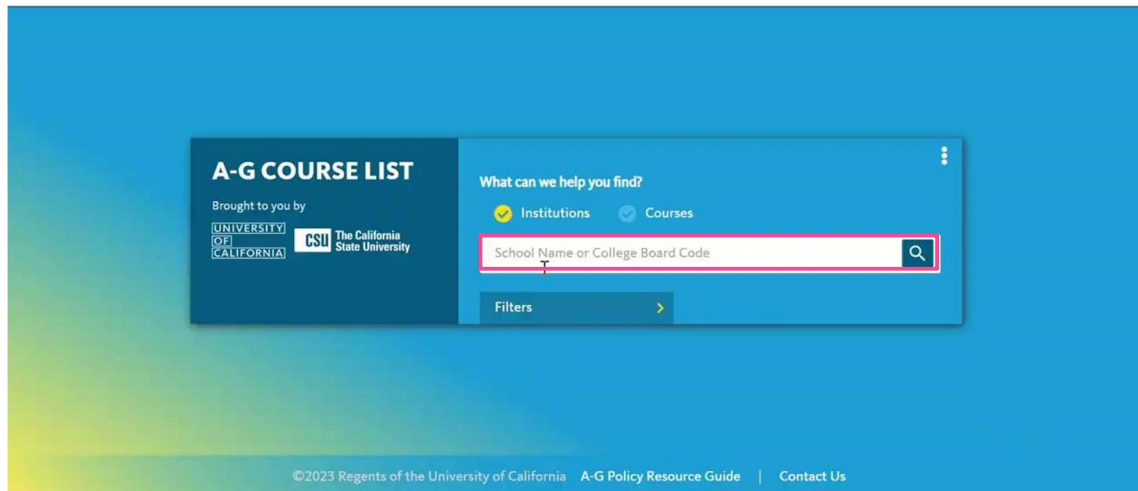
A-G COURSE LIST

Brought to you by

UNIVERSITY OF CALIFORNIA

CSU The California State University

What can we help you find?

Institutions Courses

School Name or College Board Code

Filters

©2023 Regents of the University of California A-G Policy Resource Guide | Contact Us